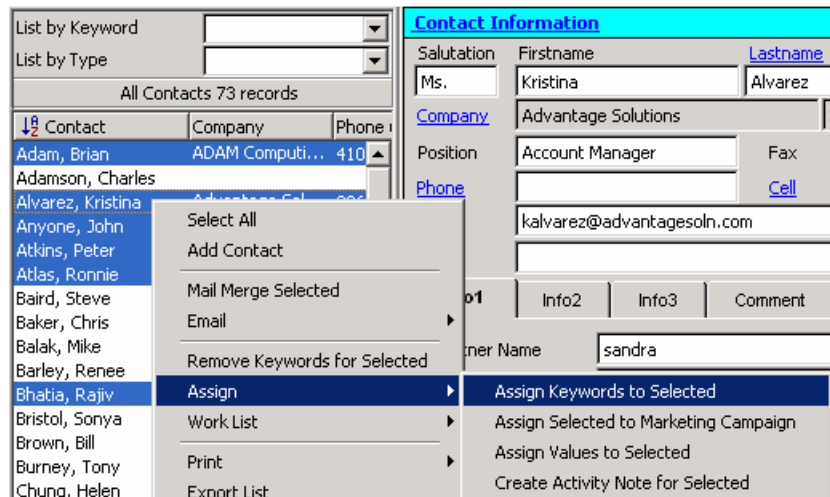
List by Keyword
List by Type
All Contacts 73 records

| Contact | Company | Phone |
|---|---|---|
| Adam, Brian | ADAM Computi... | 410 |
| Adamson, Charles | | |
| Alvarez, Kristina | Advantage Sol... | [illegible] |
| Anyone, John | | |
| Atkins, Peter | | |
| Atlas, Ronnie | | |
| Baird, Steve | | |
| Baker, Chris | | |
| Balak, Mike | | |
| Barley, Renee | | |
| Bhatia, Rajiv | | |
| Bristol, Sonya | | |
| Brown, Bill | | |
| Burney, Tony | | |
| Chung, Helen | | |

Select All
Add Contact
Mail Merge Selected
Email
Remove Keywords for Selected
Assign
Work List
Print
Export List

Assign Keywords to Selected
Assign Selected to Marketing Campaign
Assign Values to Selected
Create Activity Note for Selected

Contact Information
Salutation Firstname Lastname
Ms. Kristina Alvarez
Company Advantage Solutions
Position Account Manager Fax
Phone Cell
kalvarez@advantagesoln.com
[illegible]o1 Info2 Info3 Comment
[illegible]tner Name sandra